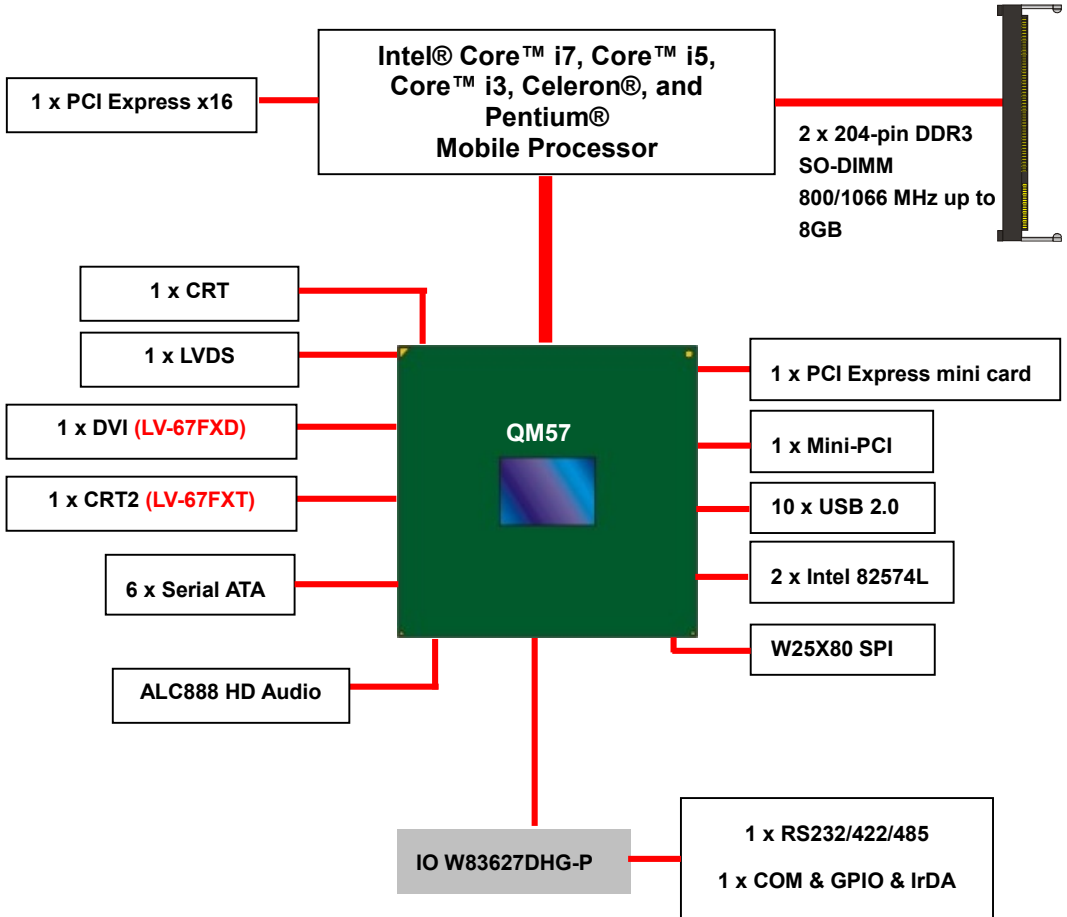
Intel® Core™ i7, Core™ i5, Core™ i3, Celeron®, and Pentium® Mobile Processor

1 x PCI Express x16

2 x 204-pin DDR3 SO-DIMM 800/1066 MHz up to 8GB

1 x CRT

1 x LVDS

1 x DVI (LV-67FXD)

1 x CRT2 (LV-67FXT)

6 x Serial ATA

ALC888 HD Audio

QM57

1 x PCI Express mini card

1 x Mini-PCI

10 x USB 2.0

2 x Intel 82574L

W25X80 SPI

IO W83627DHG-P

1 x RS232/422/485

1 x COM & GPIO & IrDA